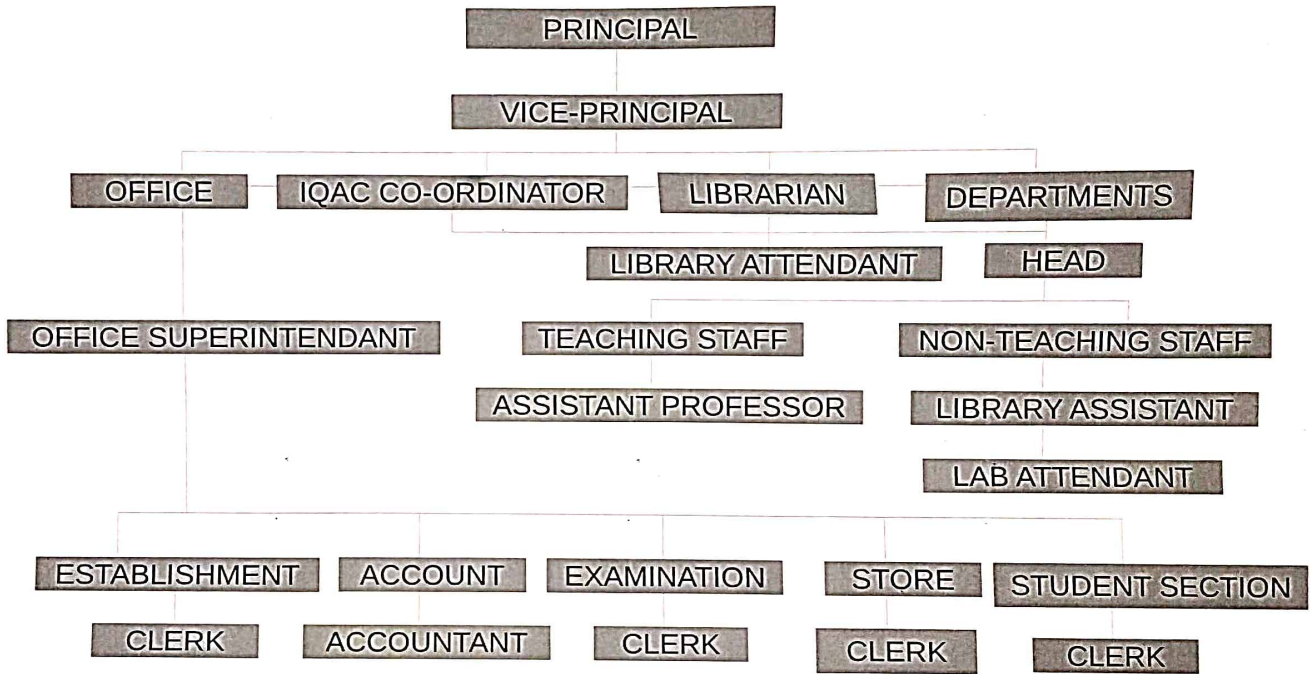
PRINCIPAL

VICE-PRINCIPAL

OFFICE

IQAC CO-ORDINATOR

LIBRARIAN

DEPARTMENTS

LIBRARY ATTENDANT

HEAD

OFFICE SUPERINTENDANT

TEACHING STAFF

NON-TEACHING STAFF

ASSISTANT PROFESSOR

LIBRARY ASSISTANT

LAB ATTENDANT

ESTABLISHMENT

ACCOUNT

EXAMINATION

STORE

STUDENT SECTION

CLERK

ACCOUNTANT

CLERK

CLERK

CLERK